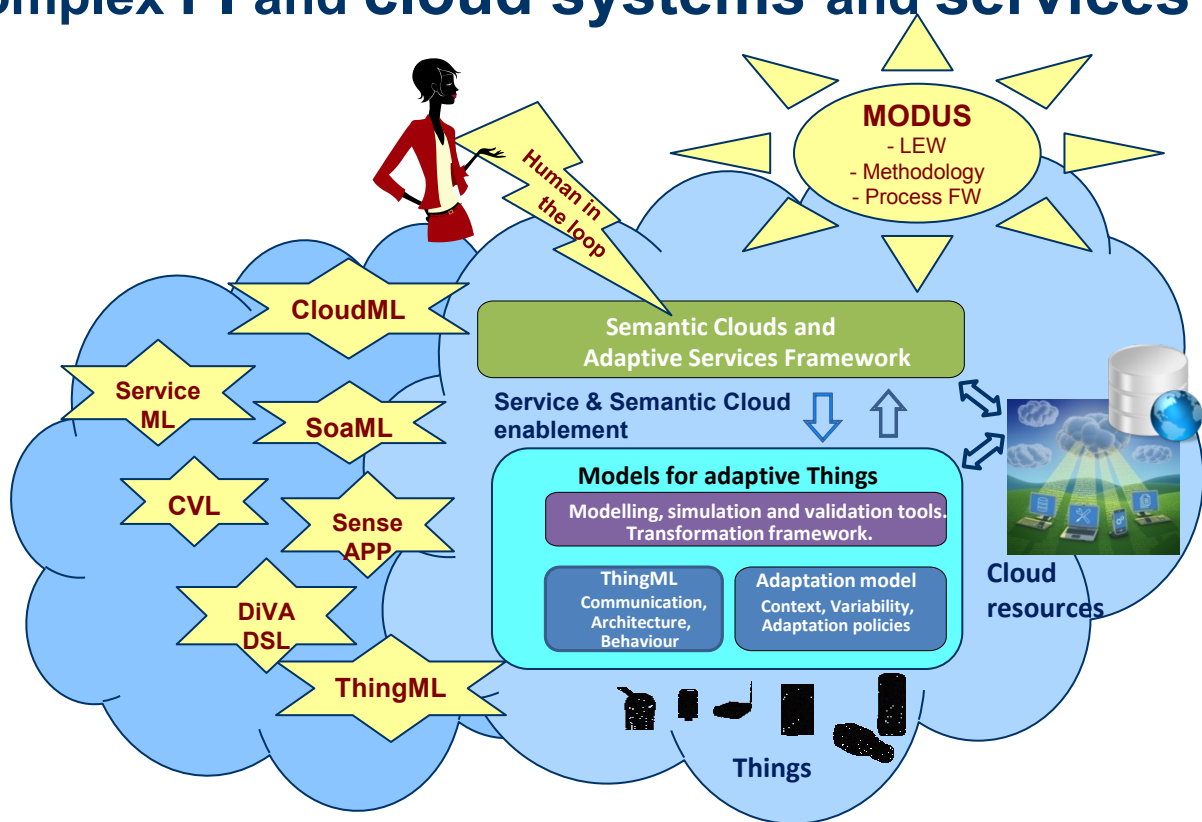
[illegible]mplex IT and cloud systems and services

Human in the loop

MODUS
- LEW
- Methodology
- Process FW

CloudML

Service ML

SoaML

CVL

Sense APP

DiVA DSL

ThingML

Semantic Clouds and Adaptive Services Framework

Service & Semantic Cloud enablement

Models for adaptive Things

Modelling, simulation and validation tools. Transformation framework.

ThingML
Communication, Architecture, Behaviour

Adaptation model
Context, Variability, Adaptation policies

Cloud resources

Things